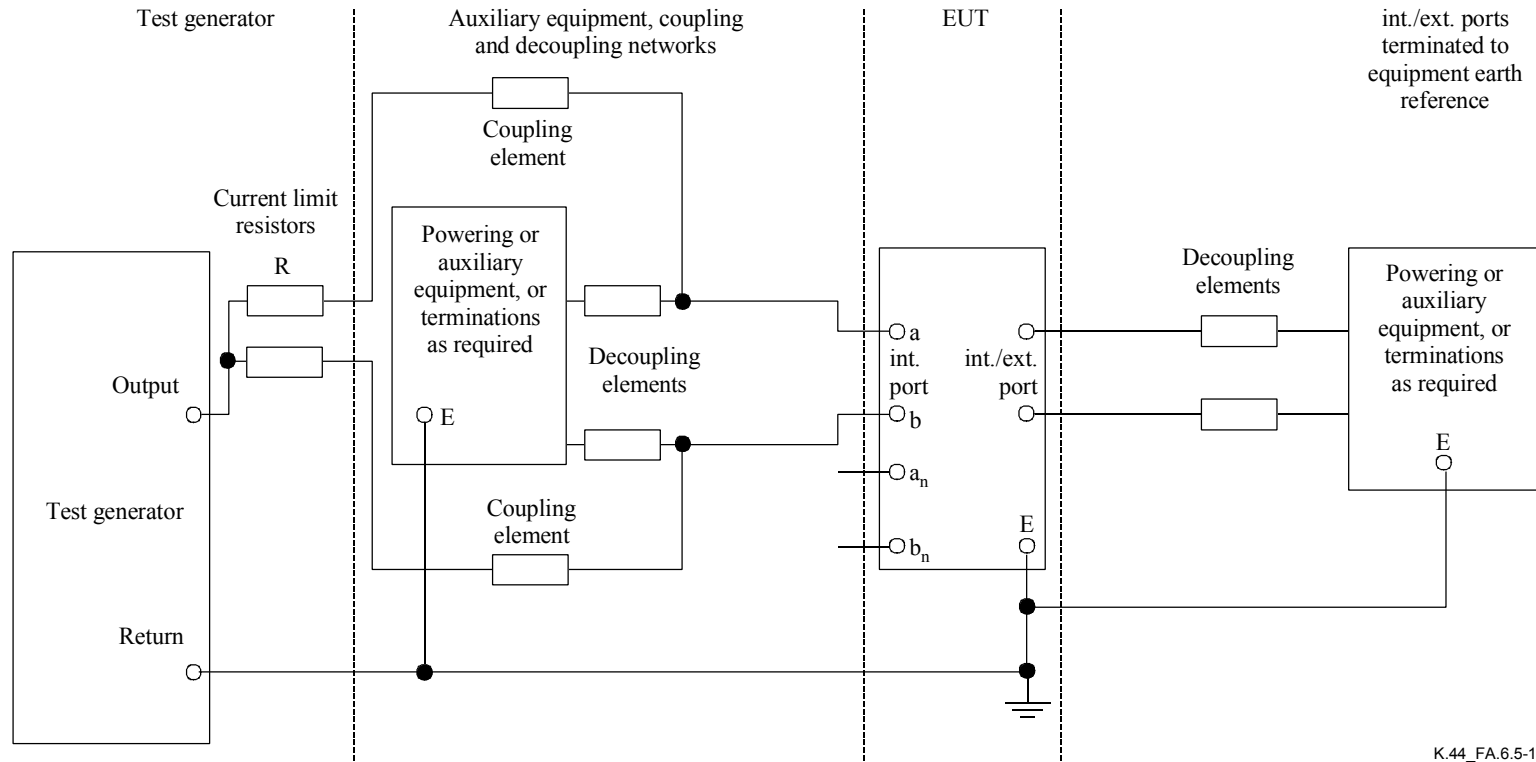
Test generator

Auxiliary equipment, coupling and decoupling networks

EUT

int./ext. ports terminated to equipment earth reference

Coupling element

Current limit resistors

R

Powering or auxiliary equipment, or terminations as required

E

Output

Decoupling elements

Test generator

Coupling element

Return

a

int. port

b

$a_n$

$b_n$

int./ext. port

E

Decoupling elements

Powering or auxiliary equipment, or terminations as required

E

K.44_FA.6.5-1